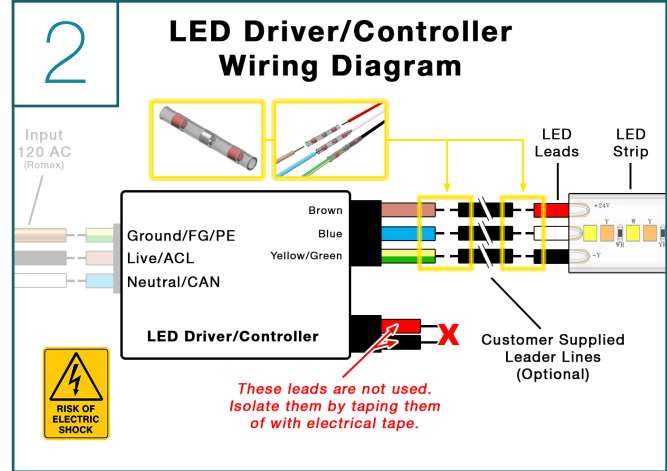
2

LED Driver/Controller Wiring Diagram

Input 120 AC (Romex)

LED Leads

LED Strip

Brown

Blue

Yellow/Green

Ground/FG/PE

Live/ACL

Neutral/CAN

LED Driver/Controller

+24V

Y

W

WR

Y

-Y

X

Customer Supplied Leader Lines (Optional)

These leads are not used. Isolate them by taping them of with electrical tape.

RISK OF ELECTRIC SHOCK